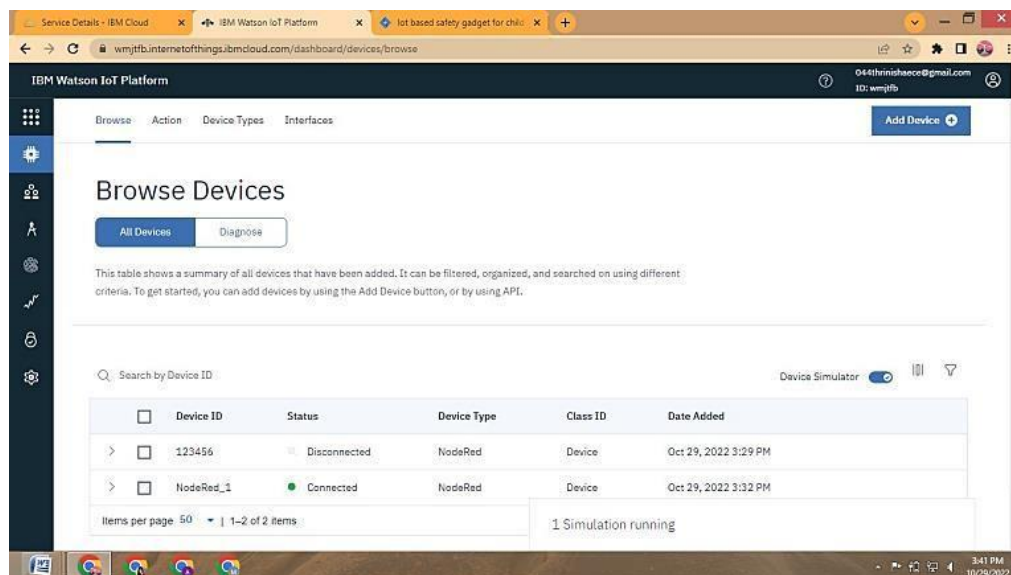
Service Details - IBM Cloud
IBM Watson IoT Platform
Iot based safety gadget for child
wmjtfb.internetofthings.ibmcloud.com/dashboard/devices/browse

IBM Watson IoT Platform
044thrinishaece@gmail.com
ID: wmjtfb

Browse Action Device Types Interfaces
Add Device

Browse Devices

All Devices Diagnose

This table shows a summary of all devices that have been added. It can be filtered, organized, and searched on using different criteria. To get started, you can add devices by using the Add Device button, or by using API.

Search by Device ID
Device Simulator

| | Device ID | Status | Device Type | Class ID | Date Added |
|---|---|---|---|---|---|
| | 123456 | Disconnected | NodeRed | Device | Oct 29, 2022 3:29 PM |
| | NodeRed_1 | Connected | NodeRed | Device | Oct 29, 2022 3:32 PM |

Items per page 50 | 1–2 of 2 items

1 Simulation running

3:41 PM
10/29/2022